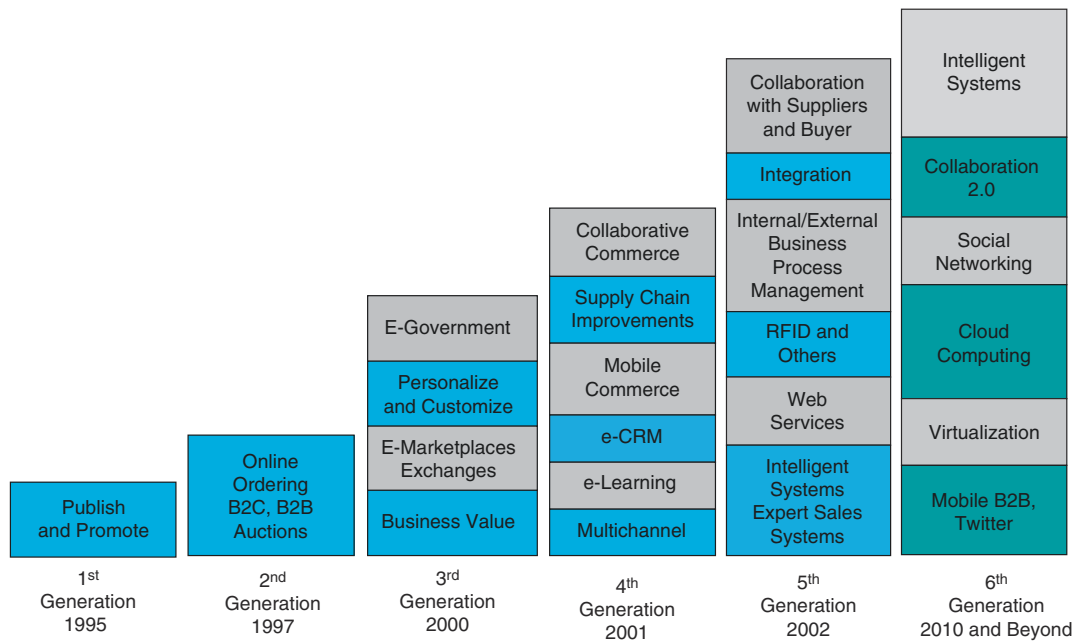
Publish and Promote

1$^{st}$ Generation 1995

Online Ordering B2C, B2B Auctions

2$^{nd}$ Generation 1997

E-Government

Personalize and Customize

E-Marketplaces Exchanges

Business Value

3$^{rd}$ Generation 2000

Collaborative Commerce

Supply Chain Improvements

Mobile Commerce

e-CRM

e-Learning

Multichannel

4$^{th}$ Generation 2001

Collaboration with Suppliers and Buyer

Integration

Internal/External Business Process Management

RFID and Others

Web Services

Intelligent Systems Expert Sales Systems

5$^{th}$ Generation 2002

Intelligent Systems

Collaboration 2.0

Social Networking

Cloud Computing

Virtualization

Mobile B2B, Twitter

6$^{th}$ Generation 2010 and Beyond